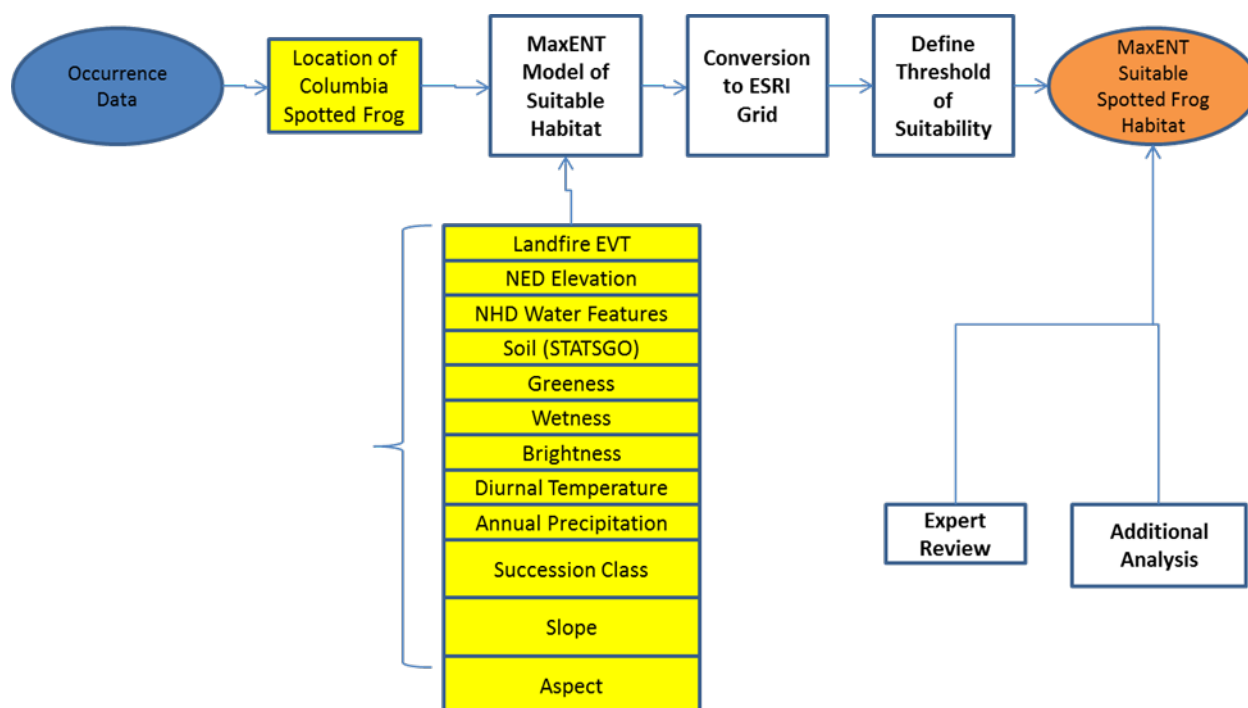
Occurrence Data

Location of Columbia Spotted Frog

MaxENT Model of Suitable Habitat

Conversion to ESRI Grid

Define Threshold of Suitability

MaxENT Suitable Spotted Frog Habitat

Landfire EVT
NED Elevation
NHD Water Features
Soil (STATSGO)
Greeness
Wetness
Brightness
Diurnal Temperature
Annual Precipitation
Succession Class
Slope
Aspect

Expert Review

Additional Analysis